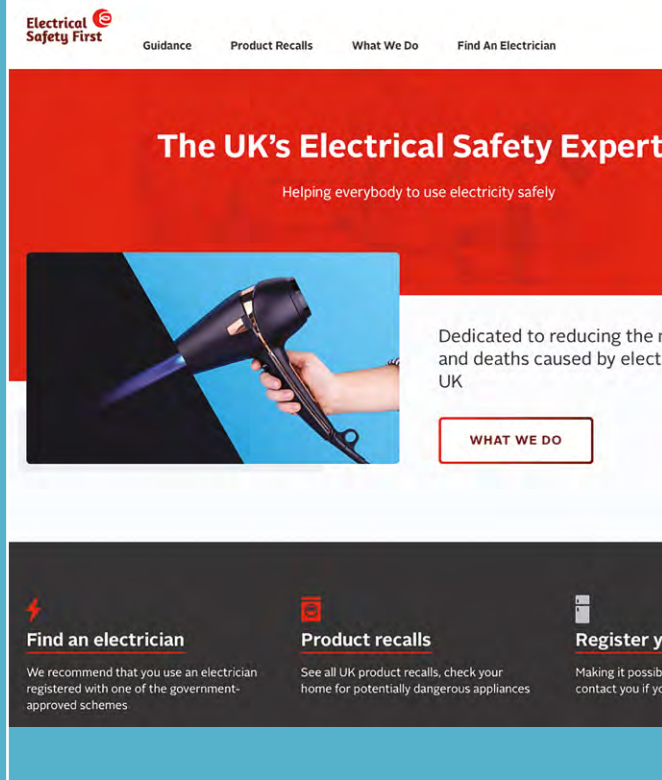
Electrical Safety First

Guidance Product Recalls What We Do Find An Electrician

The UK's Electrical Safety Expert

Helping everybody to use electricity safely

Dedicated to reducing the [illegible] and deaths caused by elect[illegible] UK

WHAT WE DO

Find an electrician

We recommend that you use an electrician registered with one of the government-approved schemes

Product recalls

See all UK product recalls, check your home for potentially dangerous appliances

Register y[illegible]

Making it possib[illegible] contact you if yo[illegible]